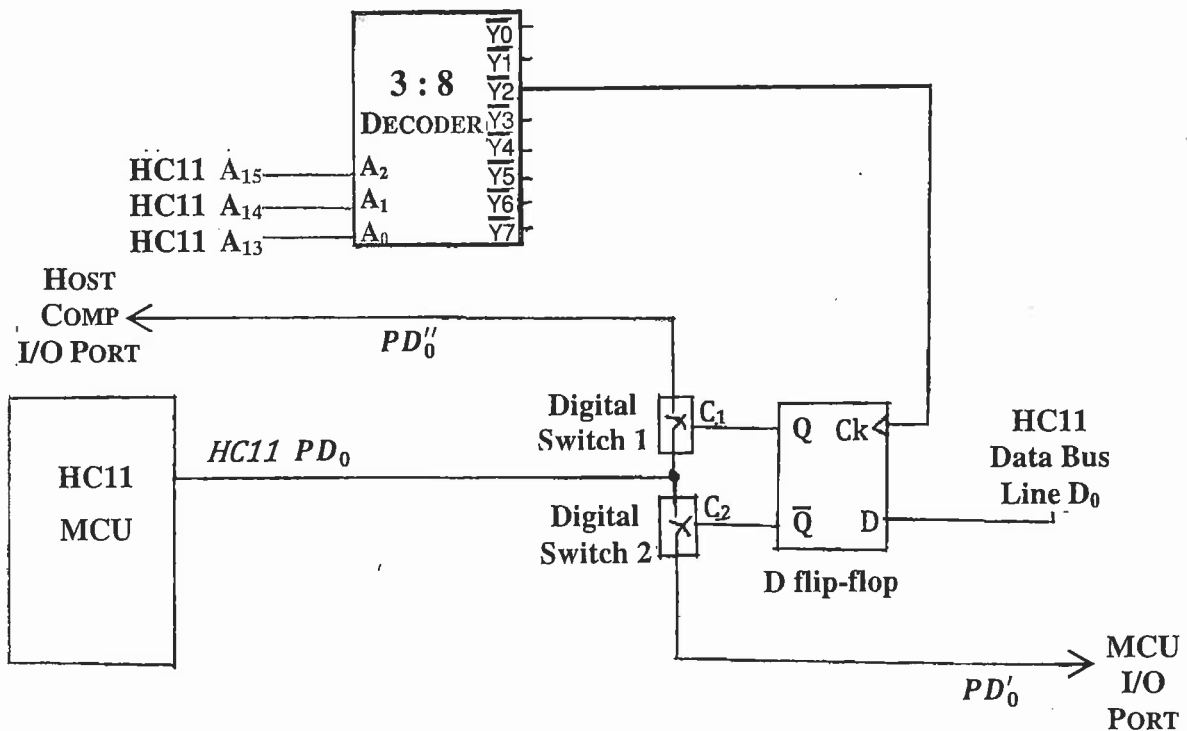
3 : 8
DECODER

$\overline{Y0}$
$\overline{Y1}$
$\overline{Y2}$
$\overline{Y3}$
$\overline{Y4}$
$\overline{Y5}$
$\overline{Y6}$
$\overline{Y7}$

HC11 $A_{15}$
HC11 $A_{14}$
HC11 $A_{13}$

$A_2$
$A_1$
$A_0$

HOST COMP I/O PORT

$PD_0''$

Digital Switch 1

$C_1$

Q Ck

HC11 Data Bus Line $D_0$

HC11 MCU

$HC11\ PD_0$

Digital Switch 2

$C_2$

$\overline{Q}$ D

D flip-flop

$PD_0'$

MCU I/O PORT